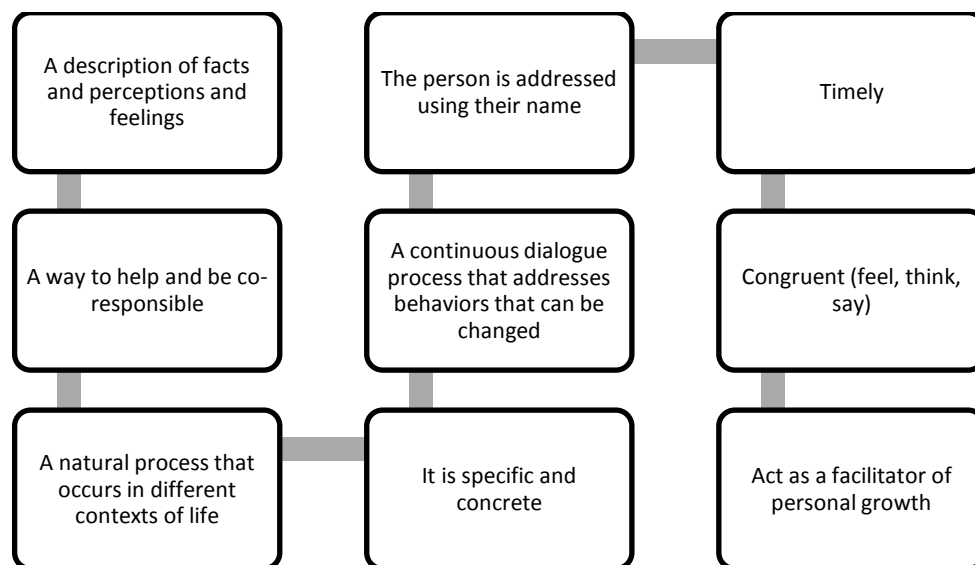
A description of facts and perceptions and feelings

A way to help and be co-responsible

A natural process that occurs in different contexts of life

It is specific and concrete

A continuous dialogue process that addresses behaviors that can be changed

The person is addressed using their name

Timely

Congruent (feel, think, say)

Act as a facilitator of personal growth